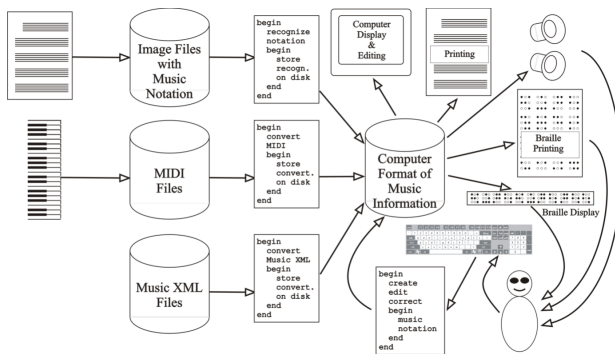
Image Files with Music Notation

begin
  recognize
  notation
  begin
    store
    recogn.
    on disk
  end
end

Computer Display & Editing

Printing

MIDI Files

begin
  convert
  MIDI
  begin
    store
    convert.
    on disk
  end
end

Computer Format of Music Information

Braille Printing

Braille Display

Music XML Files

begin
  convert
  Music XML
  begin
    store
    convert.
    on disk
  end
end

begin
  create
  edit
  correct
  begin
    music
    notation
  end
end